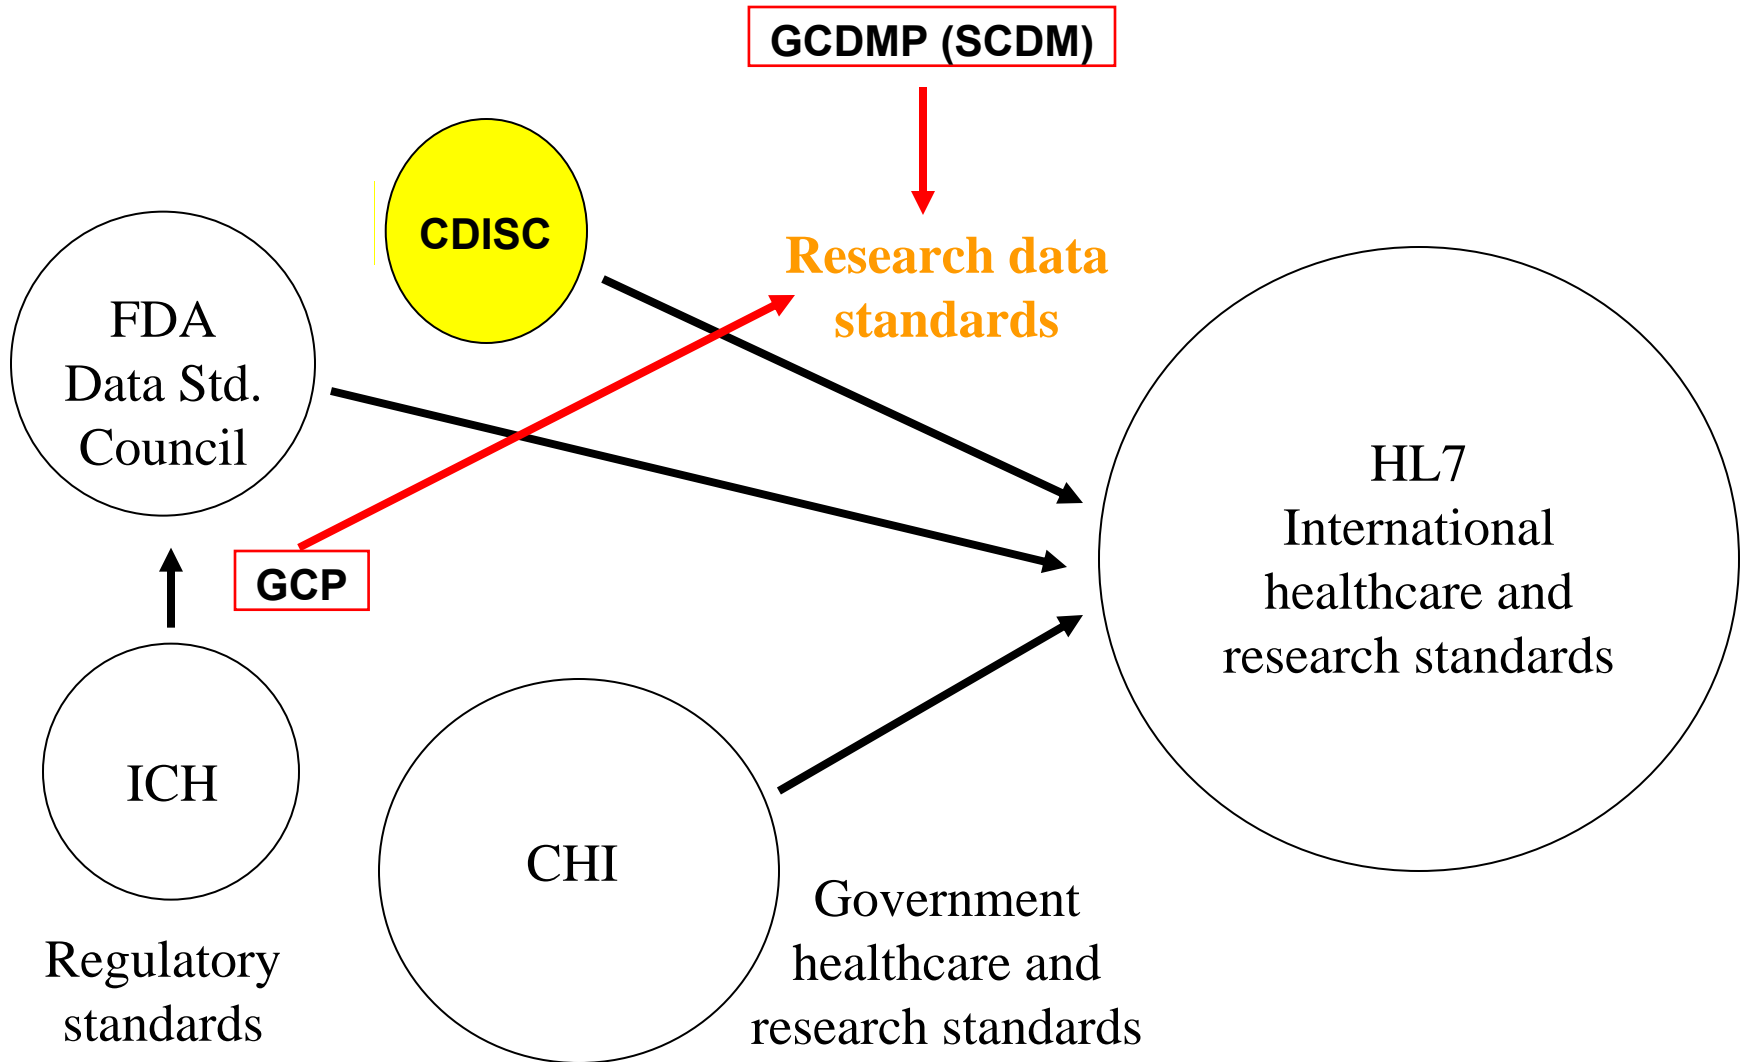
GCDMP (SCDM)

CDISC

Research data standards

FDA Data Std. Council

HL7 International healthcare and research standards

GCP

ICH

CHI

Regulatory standards

Government healthcare and research standards